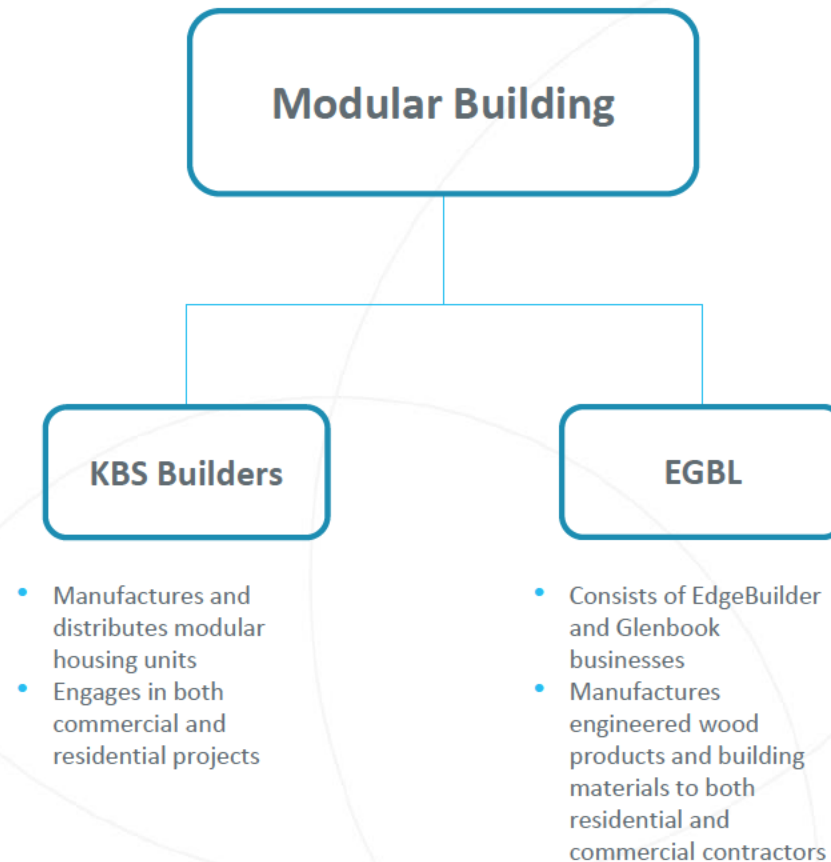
Modular Building

KBS Builders

- Manufactures and distributes modular housing units
- Engages in both commercial and residential projects

EGBL

- Consists of EdgeBuilder and Glenbook businesses
- Manufactures engineered wood products and building materials to both residential and commercial contractors